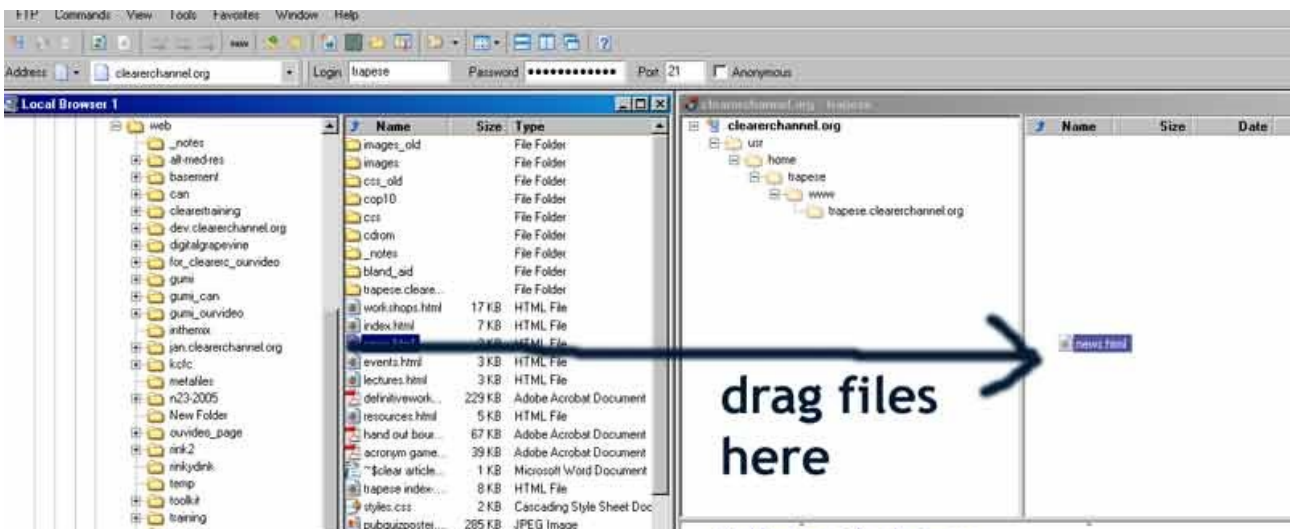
FTP Commands View Tools Favorites Window Help

Address clearerchannel.org Login trapese Password •••••••••••• Port 21 Anonymous

Local Browser 1

web
_notes
all-med-res
basement
can
clearertraining
dev.clearerchannel.org
digitalgrapevine
for_clearerc_ourvideo
gumi
gumi_can
gumi_ourvideo
inthemix
jan.clearerchannel.org
kcfc
metafiles
n23-2005
New Folder
ourvideo_page
rink2
rinkydink
temp
toolkit
training

| Name | Size | Type |
|---|---|---|
| images_old | | File Folder |
| images | | File Folder |
| css_old | | File Folder |
| cop10 | | File Folder |
| css | | File Folder |
| cdrom | | File Folder |
| _notes | | File Folder |
| bland_aid | | File Folder |
| trapese.cleare... | | File Folder |
| workshops.html | 17 KB | HTML File |
| index.html | 7 KB | HTML File |
| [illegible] | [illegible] | HTML File |
| events.html | 3 KB | HTML File |
| lectures.html | 3 KB | HTML File |
| definitivework... | 229 KB | Adobe Acrobat Document |
| resources.html | 5 KB | HTML File |
| hand out bour... | 67 KB | Adobe Acrobat Document |
| acronym game... | 39 KB | Adobe Acrobat Document |
| ~$clear article... | 1 KB | Microsoft Word Document |
| trapese index... | 8 KB | HTML File |
| styles.css | 2 KB | Cascading Style Sheet Doc |
| pubquizpostei... | 285 KB | JPEG Image |

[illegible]

clearerchannel.org
usr
home
trapese
www
trapese.clearerchannel.org

Name Size Date

news.html

drag files here